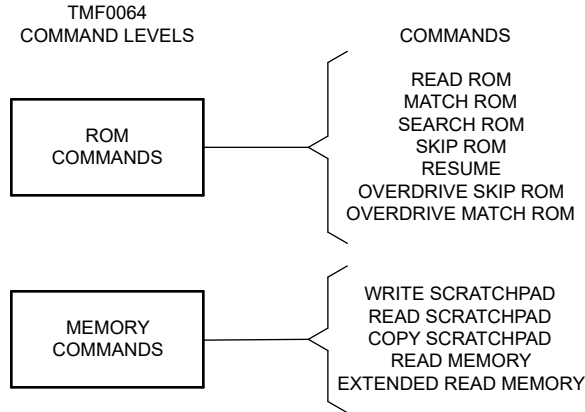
TMF0064
COMMAND LEVELS

COMMANDS

ROM
COMMANDS

READ ROM
MATCH ROM
SEARCH ROM
SKIP ROM
RESUME
OVERDRIVE SKIP ROM
OVERDRIVE MATCH ROM

MEMORY
COMMANDS

WRITE SCRATCHPAD
READ SCRATCHPAD
COPY SCRATCHPAD
READ MEMORY
EXTENDED READ MEMORY